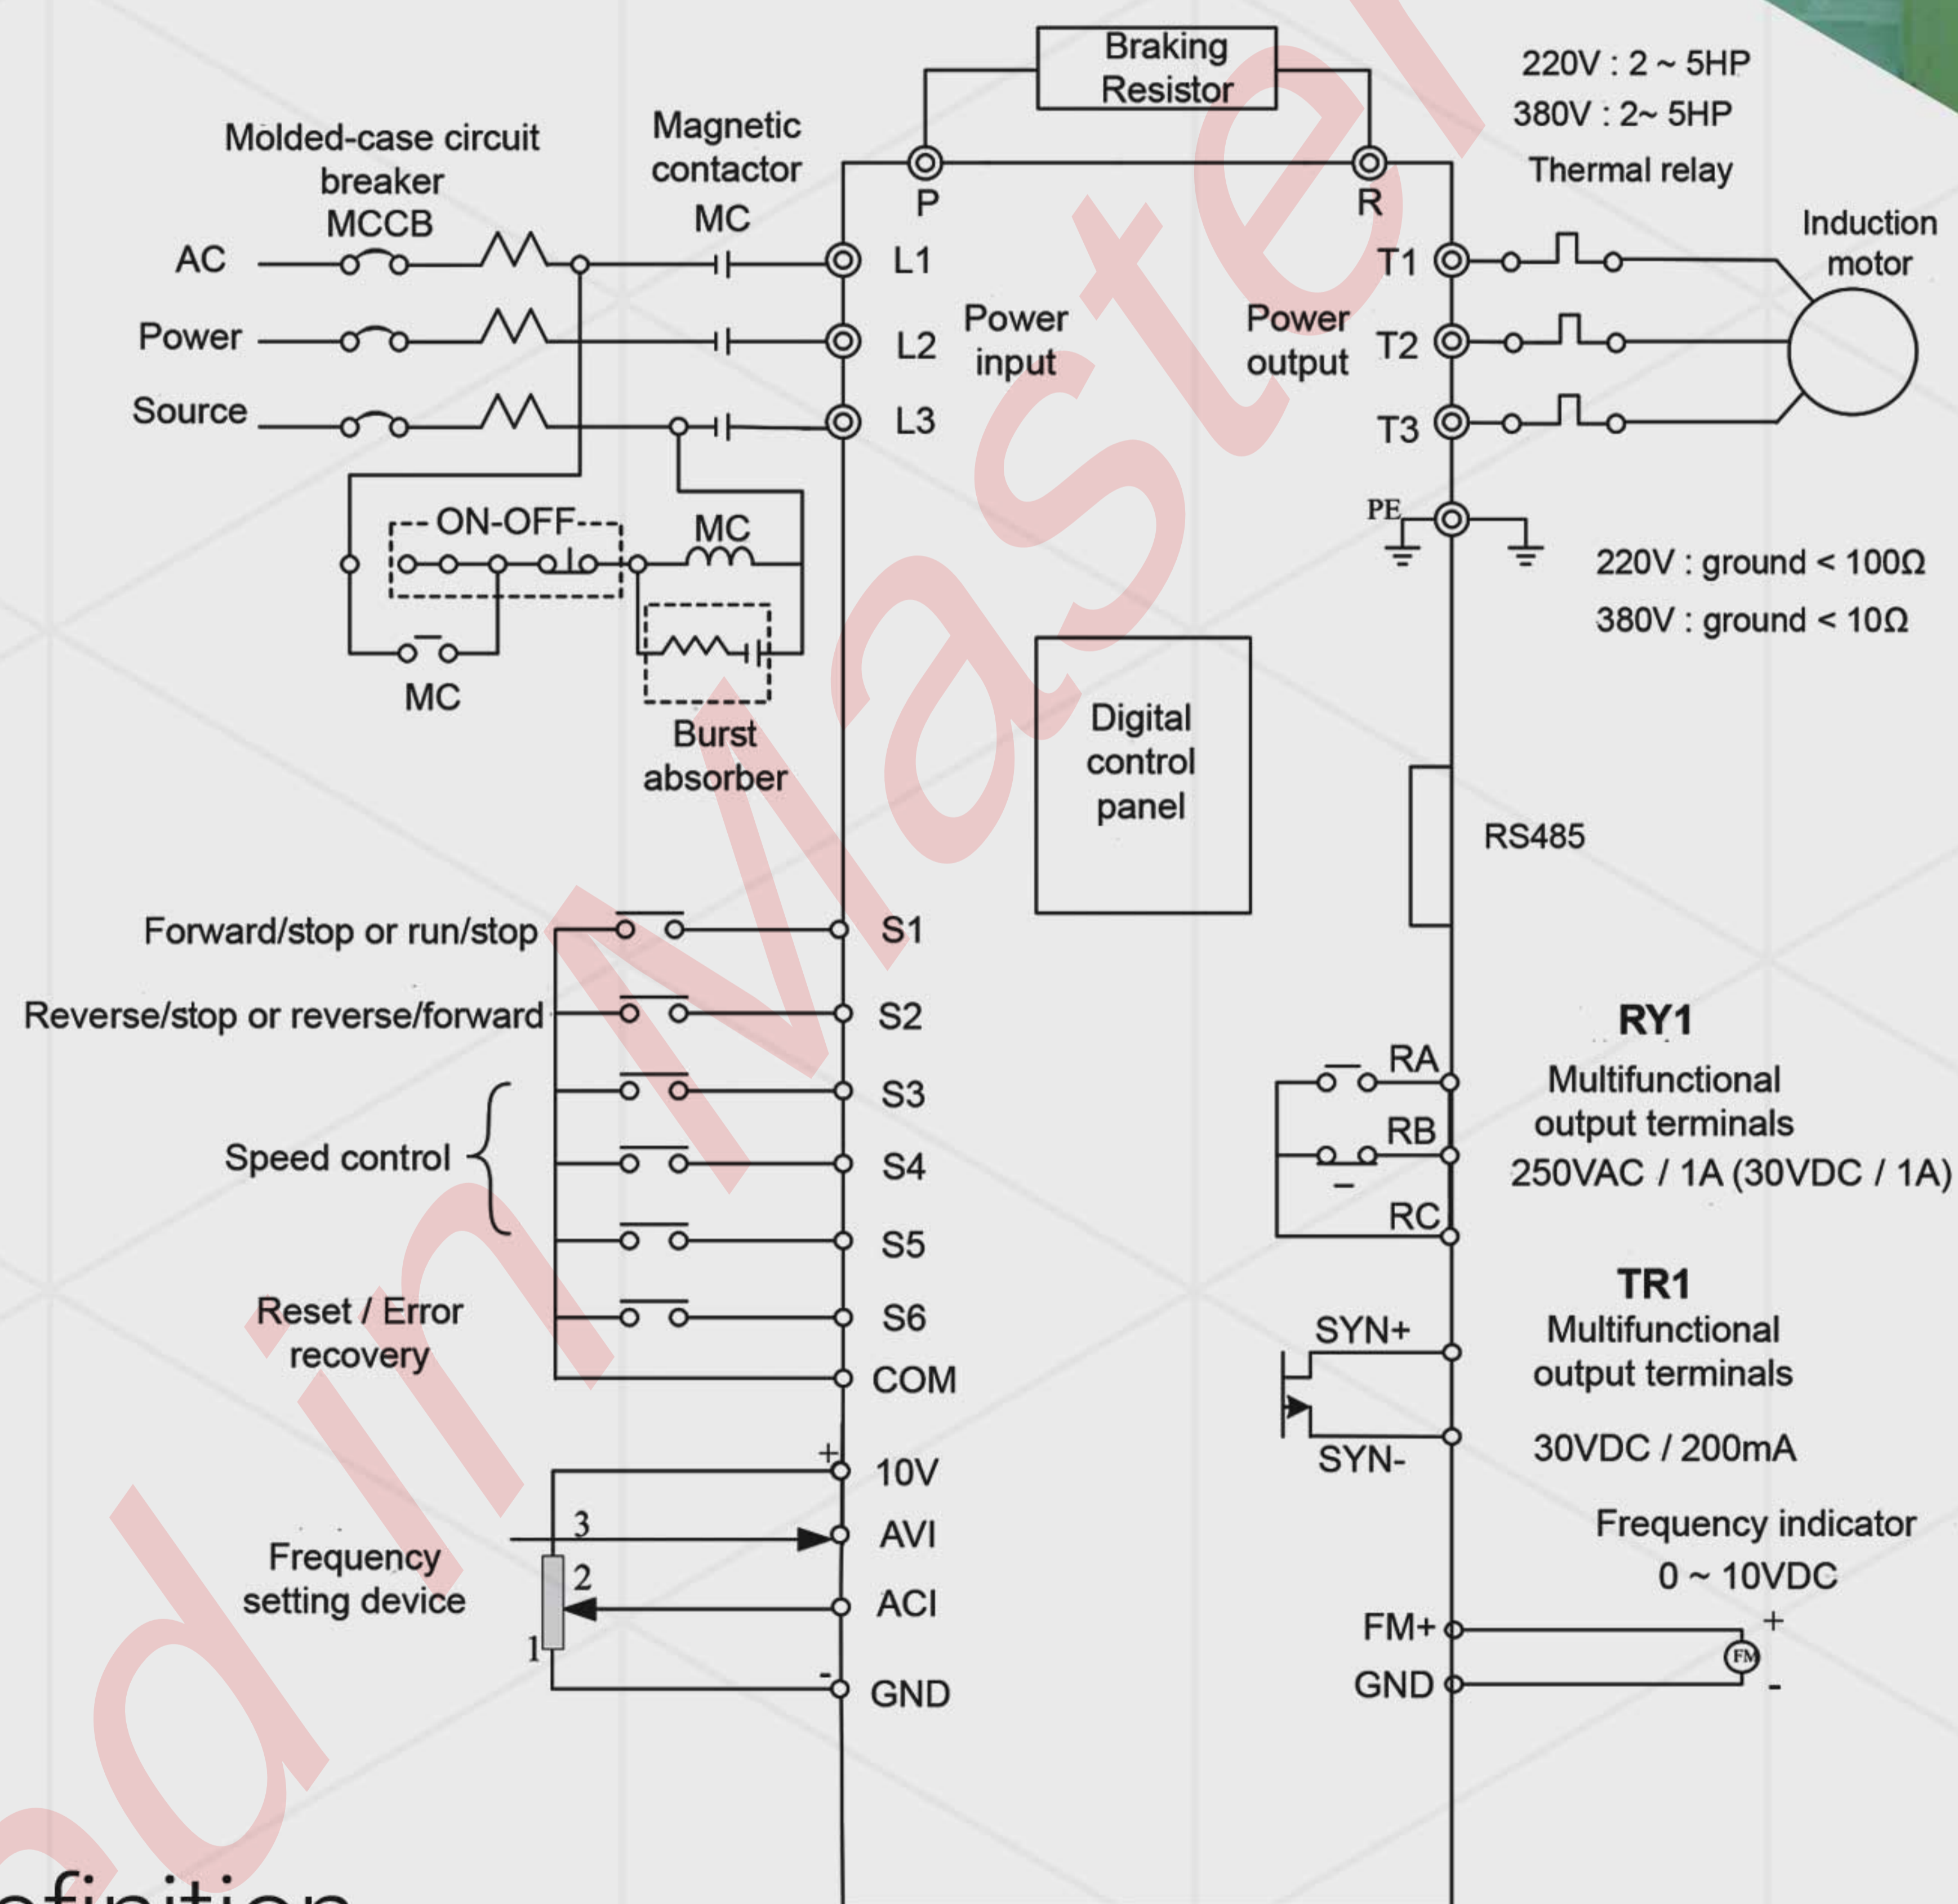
Braking Resistor

220V : 2 ~ 5HP
380V : 2~ 5HP
Thermal relay

Molded-case circuit breaker MCCB

Magnetic contactor MC

P

R

Induction motor

AC

Power

Source

L1

L2

L3

Power input

Power output

T1

T2

T3

PE

ON-OFF

MC

MC

Burst absorber

220V : ground < 100Ω
380V : ground < 10Ω

Digital control panel

RS485

Forward/stop or run/stop

Reverse/stop or reverse/forward

Speed control

Reset / Error recovery

S1

S2

S3

S4

S5

S6

COM

RY1
Multifunctional output terminals
250VAC / 1A (30VDC / 1A)

RA

RB

RC

TR1
Multifunctional output terminals
30VDC / 200mA

SYN+

SYN-

+

10V

AVI

ACI

GND

-

3

2

1

Frequency setting device

Frequency indicator
0 ~ 10VDC

FM+

GND

FM

+

-

efinition

dinMastel